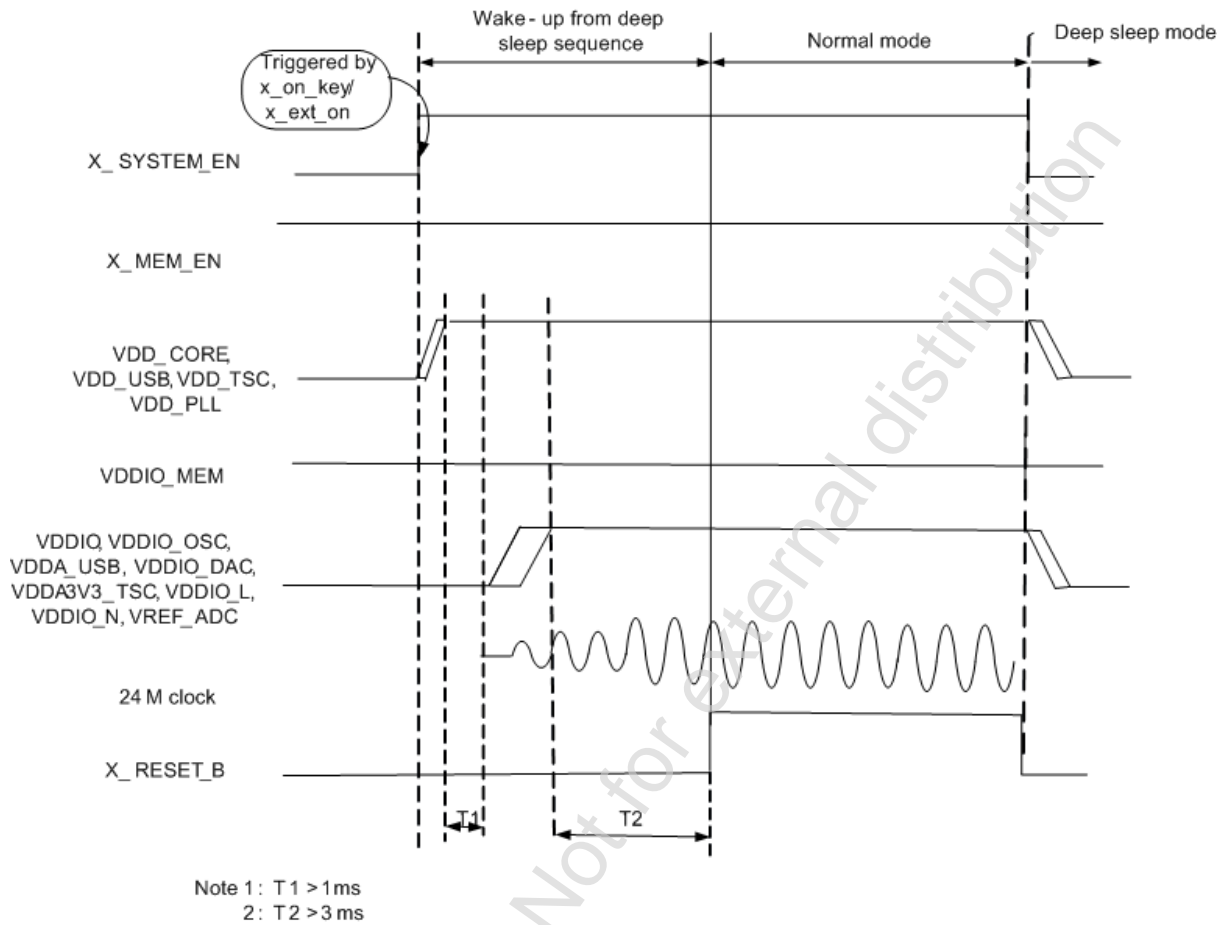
Wake - up from deep sleep sequence

Normal mode

Deep sleep mode

Triggered by x_on_key/ x_ext_on

X_ SYSTEM_EN

X_ MEM_EN

VDD_CORE, VDD_USB, VDD_TSC, VDD_PLL

VDDIO_MEM

VDDIO, VDDIO_OSC, VDDA_USB, VDDIO_DAC, VDDA3V3_TSC, VDDIO_L, VDDIO_N, VREF_ADC

24 M clock

X_ RESET_B

T1

T2

Note 1: T1 >1ms
2: T2 >3 ms

Not for external distribution